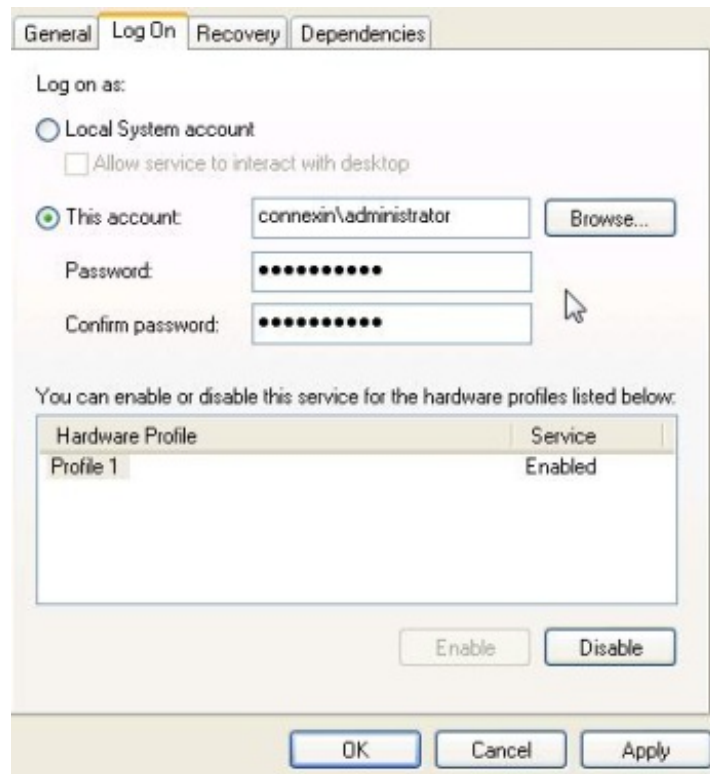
General | Log On | Recovery | Dependencies

Log on as:

Local System account

Allow service to interact with desktop

This account: connexin\administrator Browse...

Password: •••••••••••

Confirm password: •••••••••••

You can enable or disable this service for the hardware profiles listed below:

| Hardware Profile | Service |
|---|---|
| Profile 1 | Enabled |

Enable Disable

OK Cancel Apply